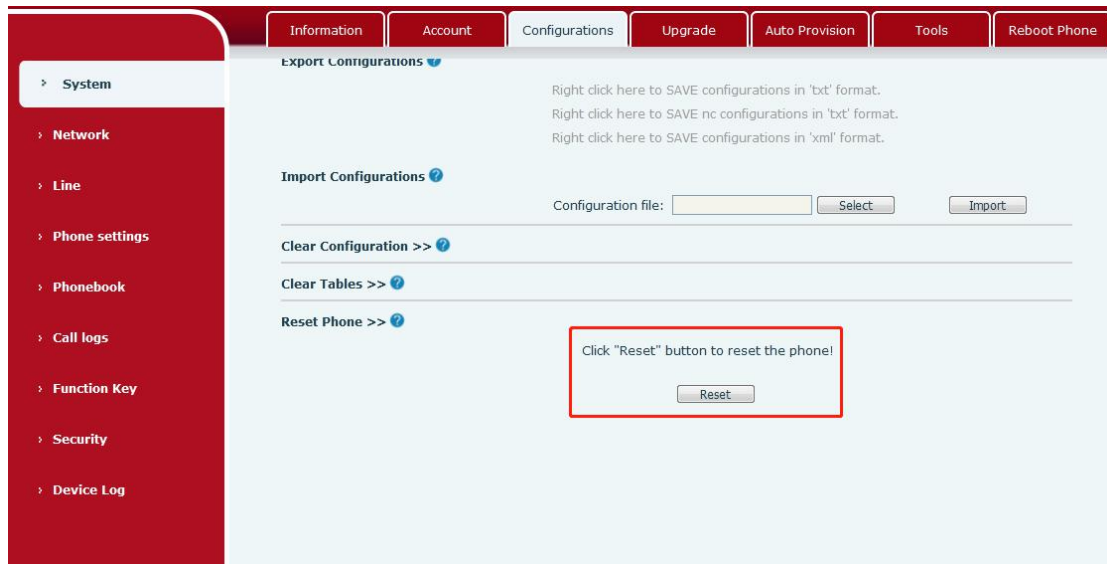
Information Account Configurations Upgrade Auto Provision Tools Reboot Phone

› System

› Network

› Line

› Phone settings

› Phonebook

› Call logs

› Function Key

› Security

› Device Log

Export Configurations

Right click here to SAVE configurations in 'txt' format.

Right click here to SAVE nc configurations in 'txt' format.

Right click here to SAVE configurations in 'xml' format.

Import Configurations

Configuration file: Select Import

Clear Configuration >>

Clear Tables >>

Reset Phone >>

Click "Reset" button to reset the phone!

Reset